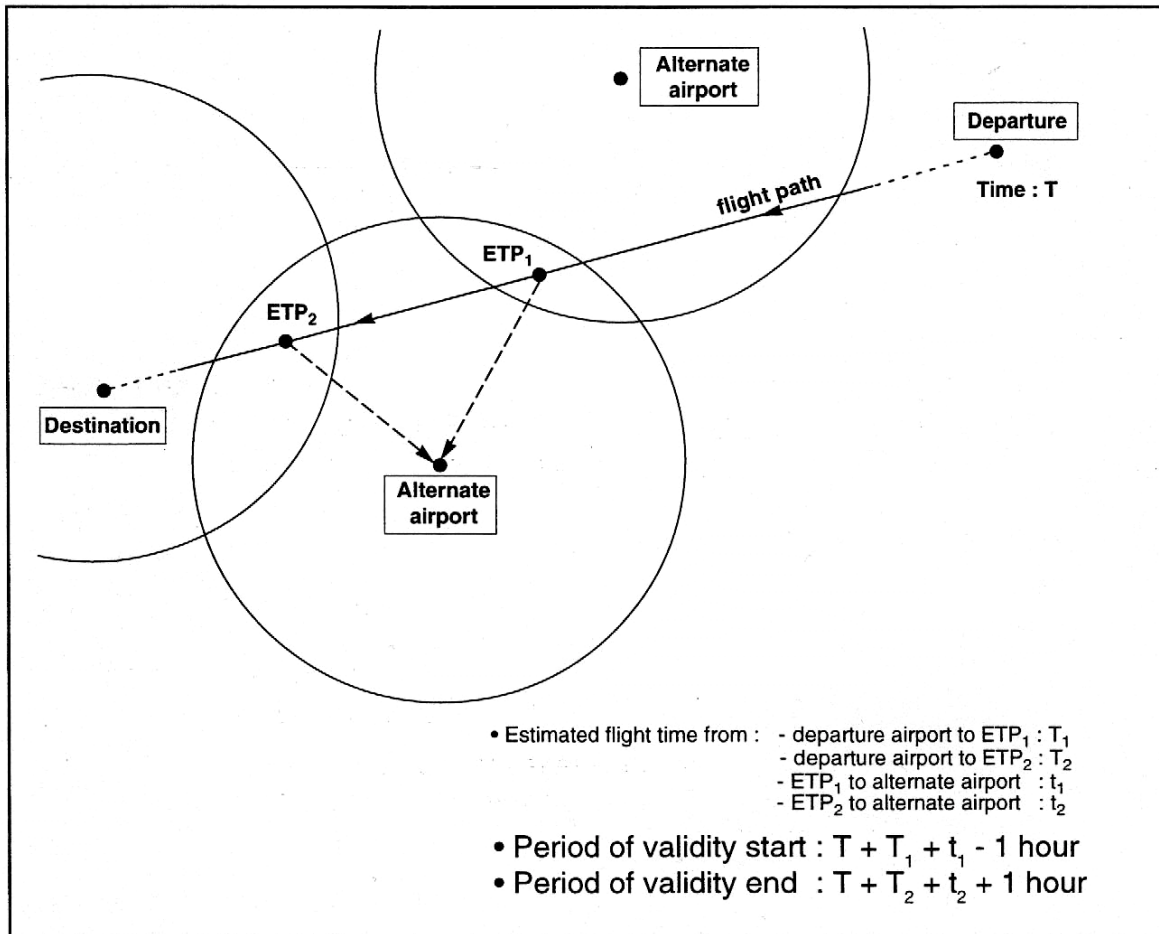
Alternate airport

Departure

Time : T

flight path

ETP$_1$

ETP$_2$

Destination

Alternate airport

• Estimated flight time from : - departure airport to ETP$_1$ : T$_1$
- departure airport to ETP$_2$ : T$_2$
- ETP$_1$ to alternate airport : t$_1$
- ETP$_2$ to alternate airport : t$_2$

• Period of validity start : $T + T_1 + t_1$ - 1 hour
• Period of validity end : $T + T_2 + t_2$ + 1 hour